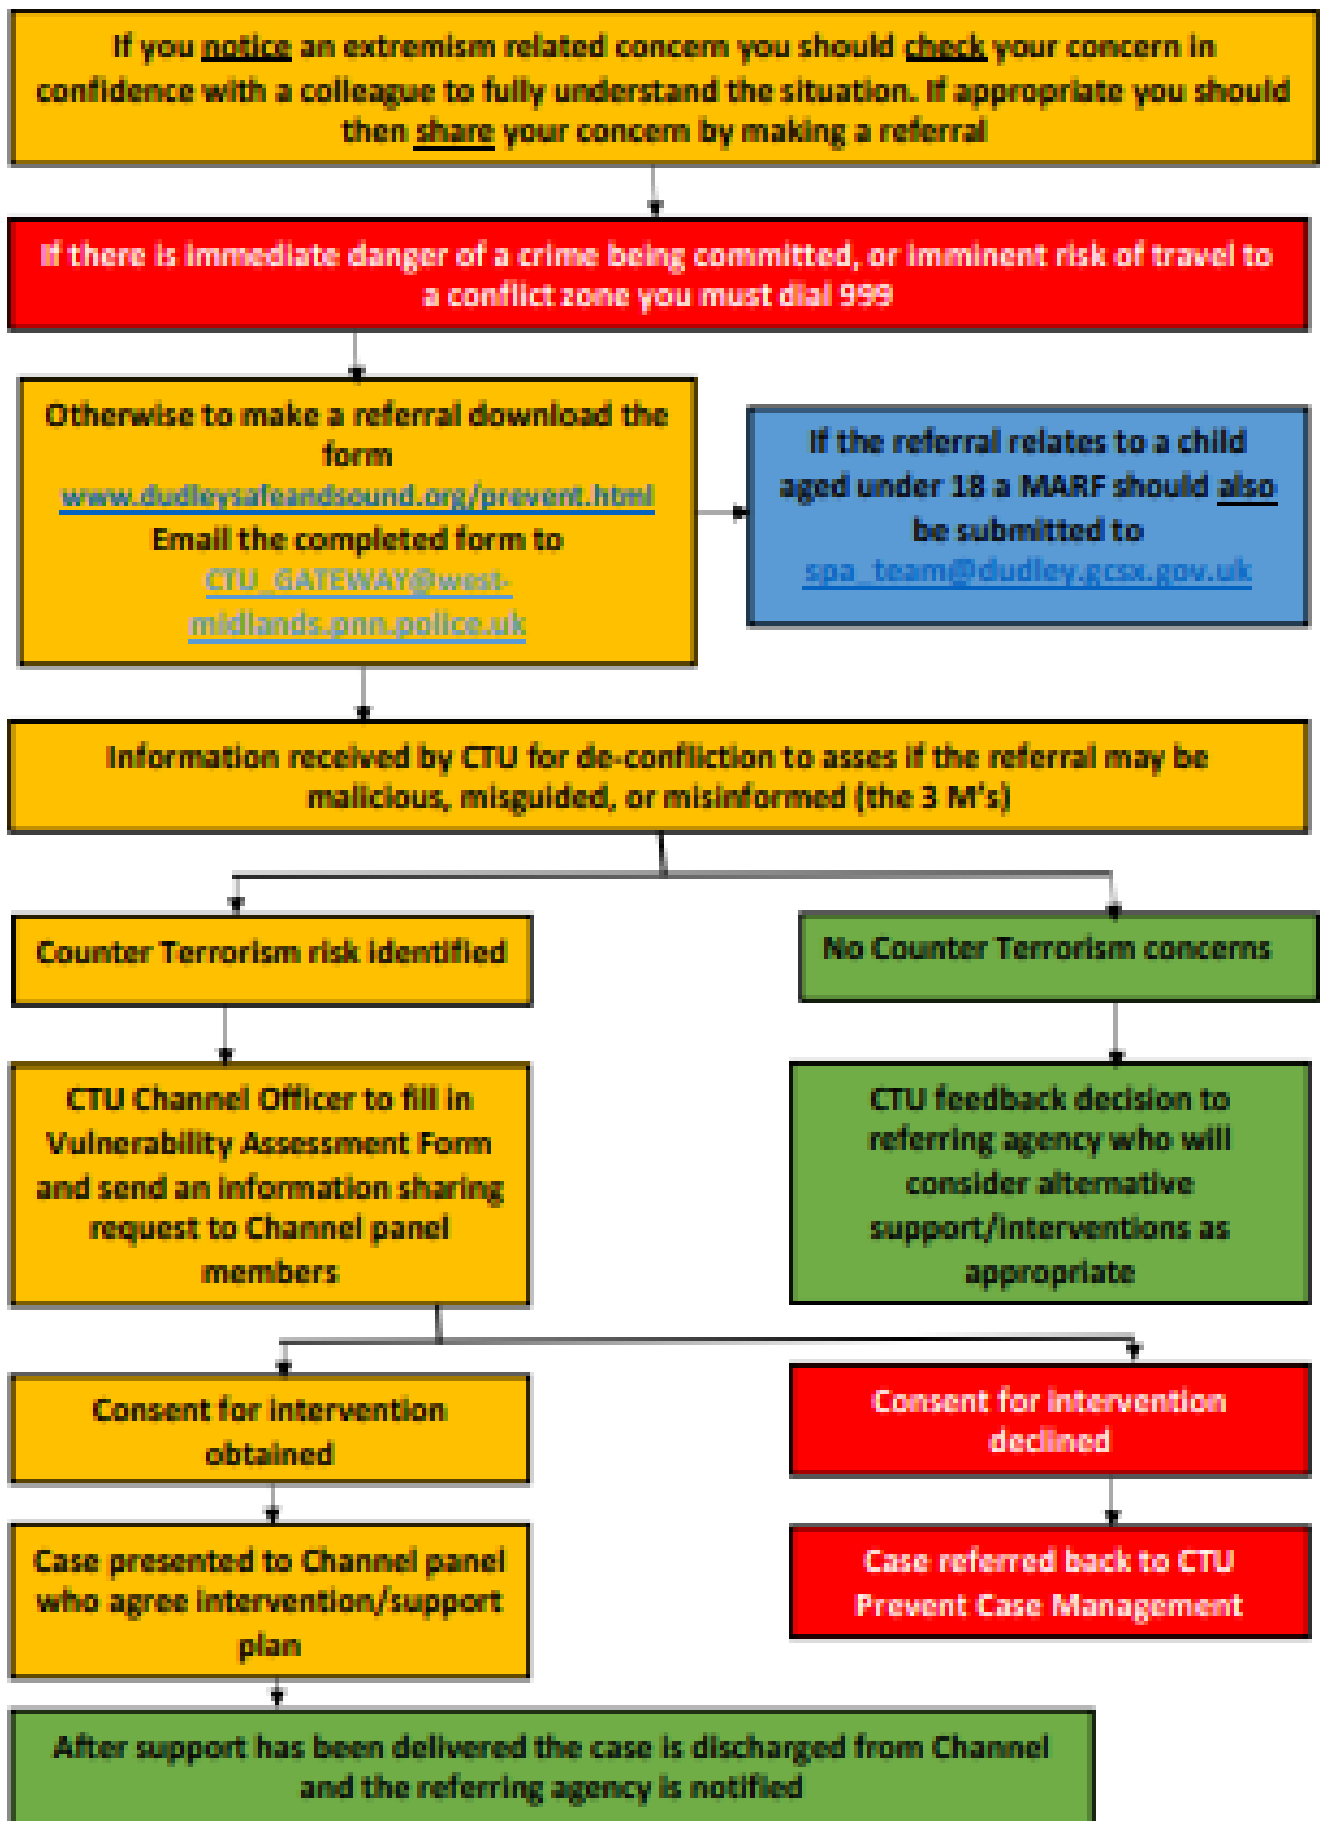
If you notice an extremism related concern you should check your concern in confidence with a colleague to fully understand the situation. If appropriate you should then share your concern by making a referral

If there is immediate danger of a crime being committed, or imminent risk of travel to a conflict zone you must dial 999

Otherwise to make a referral download the form www.dudleysafeandsound.org/prevent.html Email the completed form to CTU_GATEWAY@west-midlands.pnn.police.uk

If the referral relates to a child aged under 18 a MARF should also be submitted to spa_team@dudley.gcsx.gov.uk

Information received by CTU for de-confliction to asses if the referral may be malicious, misguided, or misinformed (the 3 M's)

Counter Terrorism risk identified

No Counter Terrorism concerns

CTU Channel Officer to fill in Vulnerability Assessment Form and send an information sharing request to Channel panel members

CTU feedback decision to referring agency who will consider alternative support/interventions as appropriate

Consent for intervention obtained

Consent for intervention declined

Case presented to Channel panel who agree intervention/support plan

Case referred back to CTU Prevent Case Management

After support has been delivered the case is discharged from Channel and the referring agency is notified